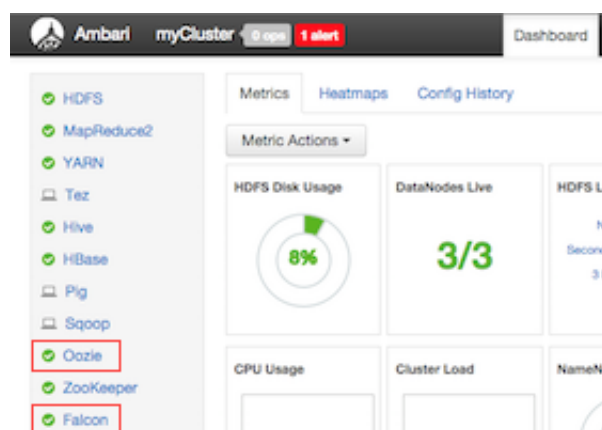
Ambari myCluster 0 ops 1 alert Dashboard

HDFS
MapReduce2
YARN
Tez
Hive
HBase
Pig
Sqoop
Oozie
ZooKeeper
Falcon

Metrics Heatmaps Config History

Metric Actions ▾

HDFS Disk Usage
8%

DataNodes Live
3/3

HDFS L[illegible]
N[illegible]
Second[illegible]
3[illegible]

CPU Usage

Cluster Load

NameN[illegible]